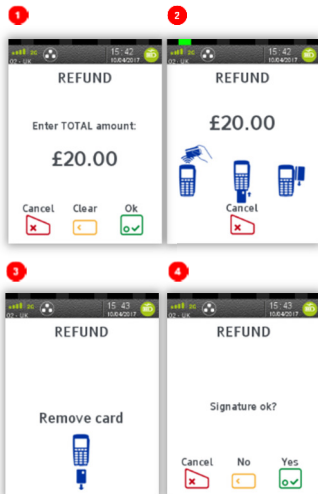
1

3G 15:42 10/04/2017 O2 - UK

REFUND

Enter TOTAL amount:

£20.00

Cancel Clear Ok

2

3G 15:42 10/04/2017 O2 - UK

REFUND

£20.00

Cancel

3

3G 15:43 10/04/2017 O2 - UK

REFUND

Remove card

4

3G 15:43 10/04/2017 O2 - UK

REFUND

Signature ok?

Cancel No Yes